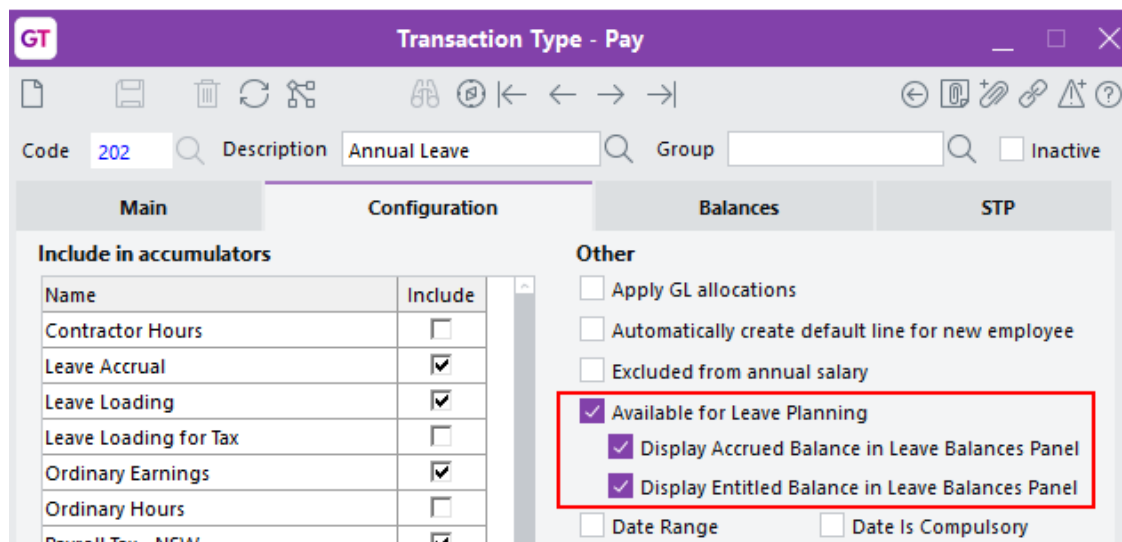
GT Transaction Type - Pay

Code 202 Description Annual Leave Group Inactive

Main | Configuration | Balances | STP

Include in accumulators

| Name | Include |
|---|---|
| Contractor Hours | ☐ |
| Leave Accrual | ☑ |
| Leave Loading | ☑ |
| Leave Loading for Tax | ☐ |
| Ordinary Earnings | ☑ |
| Ordinary Hours | ☐ |
| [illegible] | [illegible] |

Other

Apply GL allocations

Automatically create default line for new employee

Excluded from annual salary

Available for Leave Planning

Display Accrued Balance in Leave Balances Panel

Display Entitled Balance in Leave Balances Panel

Date Range

Date Is Compulsory